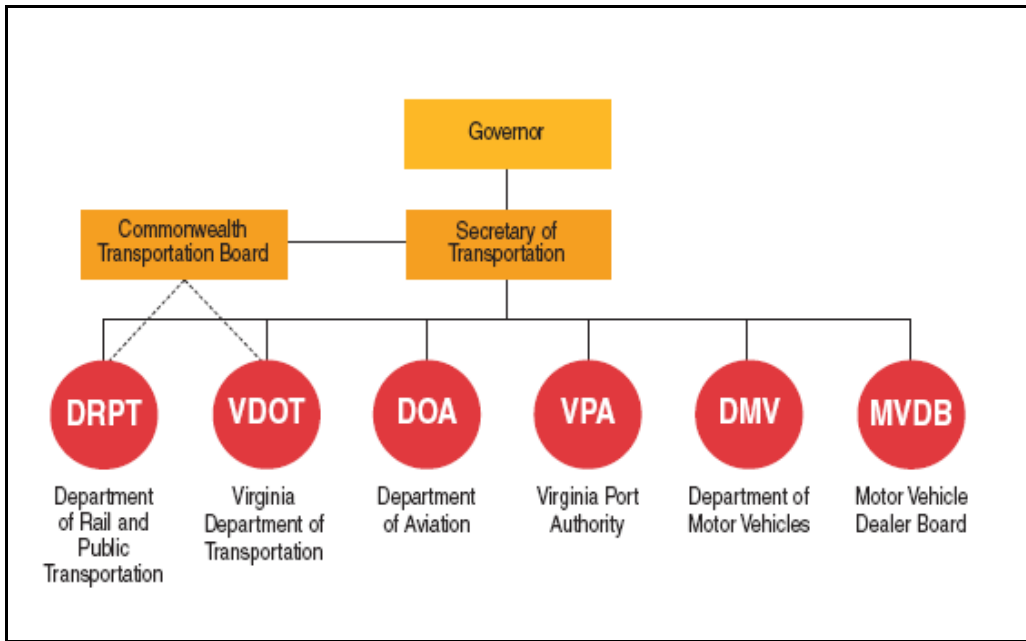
Governor

Commonwealth Transportation Board

Secretary of Transportation

DRPT

Department of Rail and Public Transportation

VDOT

Virginia Department of Transportation

DOA

Department of Aviation

VPA

Virginia Port Authority

DMV

Department of Motor Vehicles

MVDB

Motor Vehicle Dealer Board